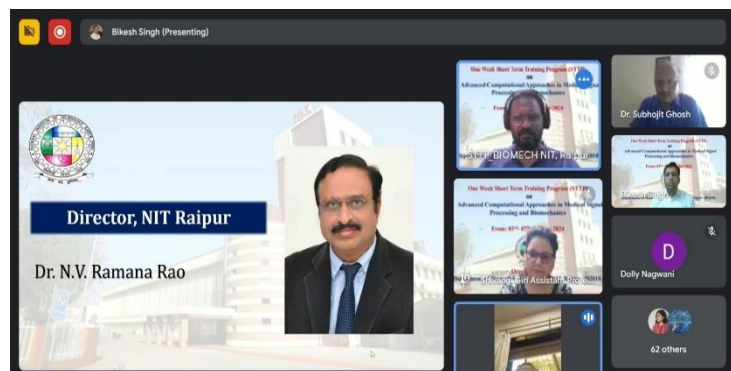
Bikesh Singh (Presenting)

Director, NIT Raipur

Dr. N.V. Ramana Rao

One Week Short Term Training Program (STTP) on Advanced Computational Approaches in Medical Signal Processing and Biomechanics

STTP BIOMECH NIT, Raipur

One Week Short Term Training Program (STTP) on Advanced Computational Approaches in Medical Signal Processing and Biomechanics From: 03rd- 07th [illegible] 2024

Shubhangi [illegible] Assistant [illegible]

Dr. Subhojit Ghosh

One Week Short Term Training Program (STTP) on Advanced Computational Approaches in Medical Signal Processing and Biomechanics

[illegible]

D

Dolly Nagwani

62 others